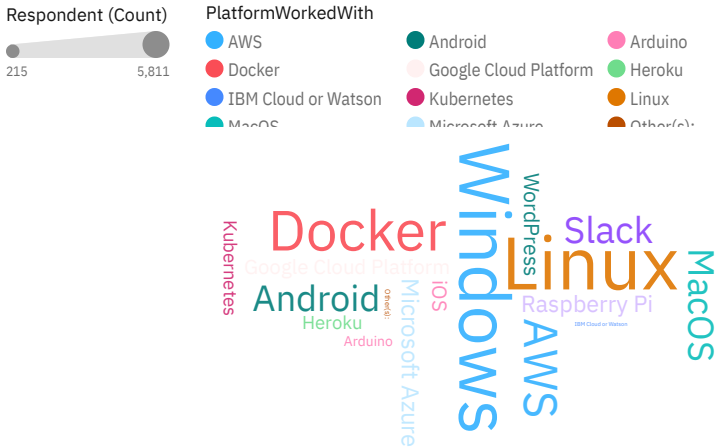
Respondent (Count)

215 5,811

PlatformWorkedWith

AWS
Android
Arduino
Docker
Google Cloud Platform
Heroku
IBM Cloud or Watson
Kubernetes
Linux
MacOS
Microsoft Azure
Other(s):

Kubernetes
Docker
Google Cloud Platform
Android
Heroku
Arduino
Other(s):
Microsoft Azure
iOS
Windows
WordPress
AWS
Linux
Slack
Raspberry Pi
IBM Cloud or Watson
MacOS